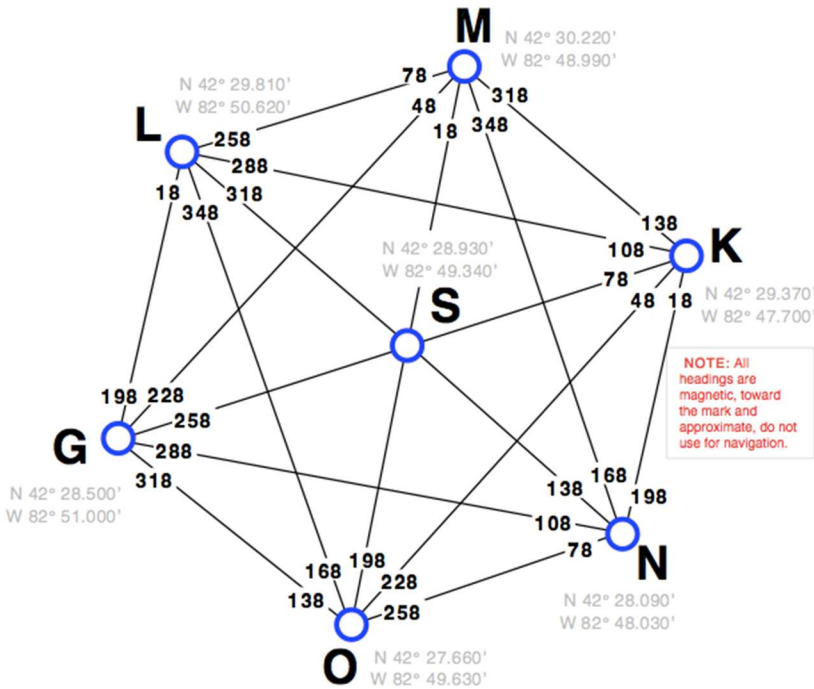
M
N 42° 30.220'
W 82° 48.990'

78
48
18
348
318

L
N 42° 29.810'
W 82° 50.620'

258
288
18
348
318

K
138
108
78
48
18
N 42° 29.370'
W 82° 47.700'

S
N 42° 28.930'
W 82° 49.340'

NOTE: All headings are magnetic, toward the mark and approximate, do not use for navigation.

G
198
228
258
288
318
N 42° 28.500'
W 82° 51.000'

N
138
168
198
108
78
N 42° 28.090'
W 82° 48.030'

O
168
198
138
228
258
N 42° 27.660'
W 82° 49.630'